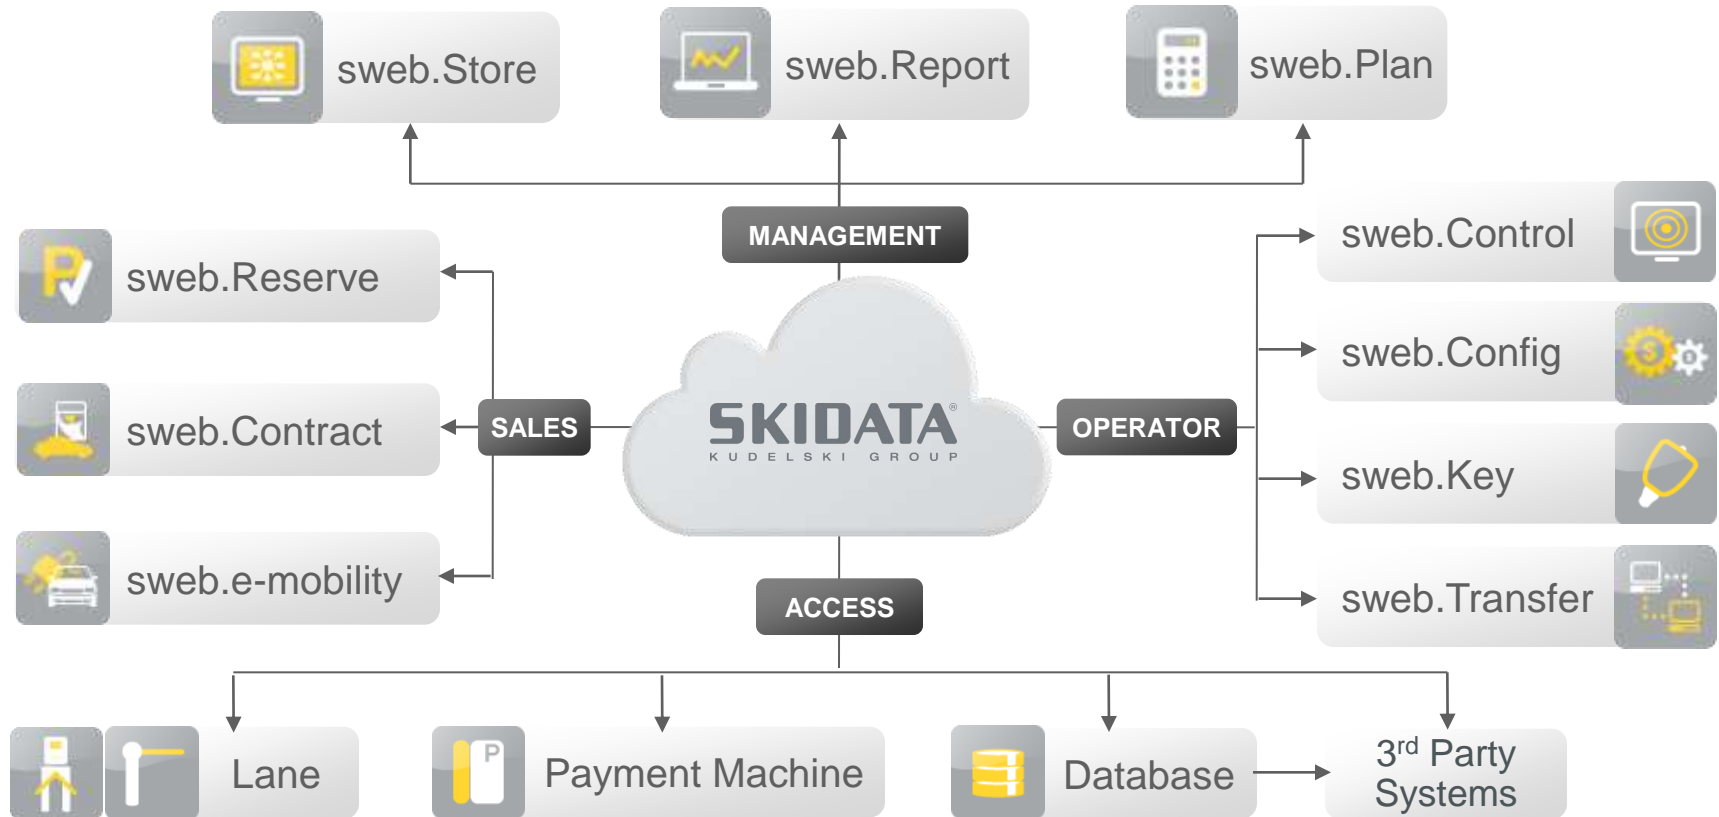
sweb.Store

sweb.Report

sweb.Plan

MANAGEMENT

sweb.Reserve

sweb.Contract

sweb.e-mobility

SALES

SKIDATA®
KUDELSKI GROUP

OPERATOR

sweb.Control

sweb.Config

sweb.Key

sweb.Transfer

ACCESS

Lane

Payment Machine

Database

3$^{rd}$ Party Systems